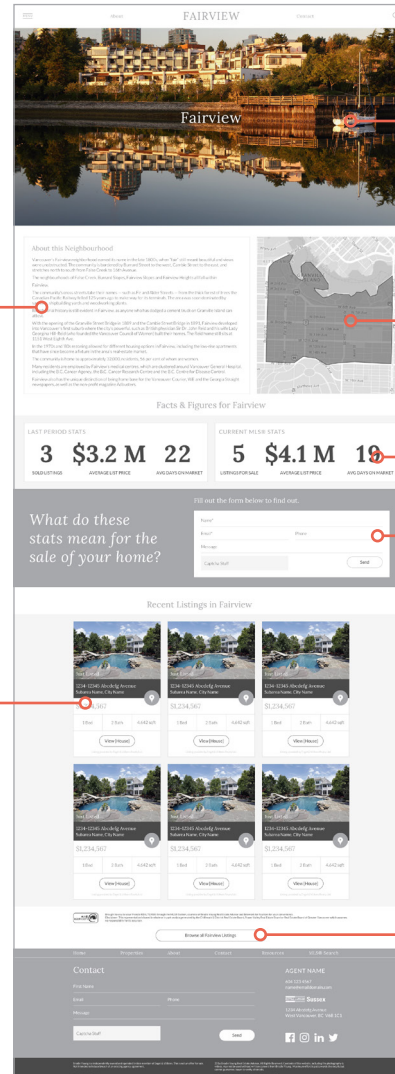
About FAIRVIEW Contact

Fairview

About this Neighbourhood

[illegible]

Facts & Figures for Fairview

LAST PERIOD STATS

3 SOLD LISTINGS

$3.2 M AVERAGE LIST PRICE

22 AVG DAYS ON MARKET

CURRENT MLS® STATS

5 LISTINGS FOR SALE

$4.1 M AVERAGE LIST PRICE

19 AVG DAYS ON MARKET

What do these stats mean for the sale of your home?

Fill out the form below to find out.

Name*

Email*

Phone

Message

Send

Recent Listings in Fairview

1234-12345 Abcdefg Avenue
Subarea Name, City Name

$1,234,567

1 Bed 1 Bath 4,442 sqft

View (House)

1234-12345 Abcdefg Avenue
Subarea Name, City Name

$1,234,567

1 Bed 1 Bath 4,442 sqft

View (House)

1234-12345 Abcdefg Avenue
Subarea Name, City Name

$1,234,567

1 Bed 1 Bath 4,442 sqft

View (House)

1234-12345 Abcdefg Avenue
Subarea Name, City Name

$1,234,567

1 Bed 1 Bath 4,442 sqft

View (House)

1234-12345 Abcdefg Avenue
Subarea Name, City Name

$1,234,567

1 Bed 1 Bath 4,442 sqft

View (House)

1234-12345 Abcdefg Avenue
Subarea Name, City Name

$1,234,567

1 Bed 1 Bath 4,442 sqft

View (House)

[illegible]

Browse all Fairview Listings

Home Properties About Contact Resources MLS® Search

Contact

First Name

Email

Phone

Message

Send

AGENT NAME

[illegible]

Sussex

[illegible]

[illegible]